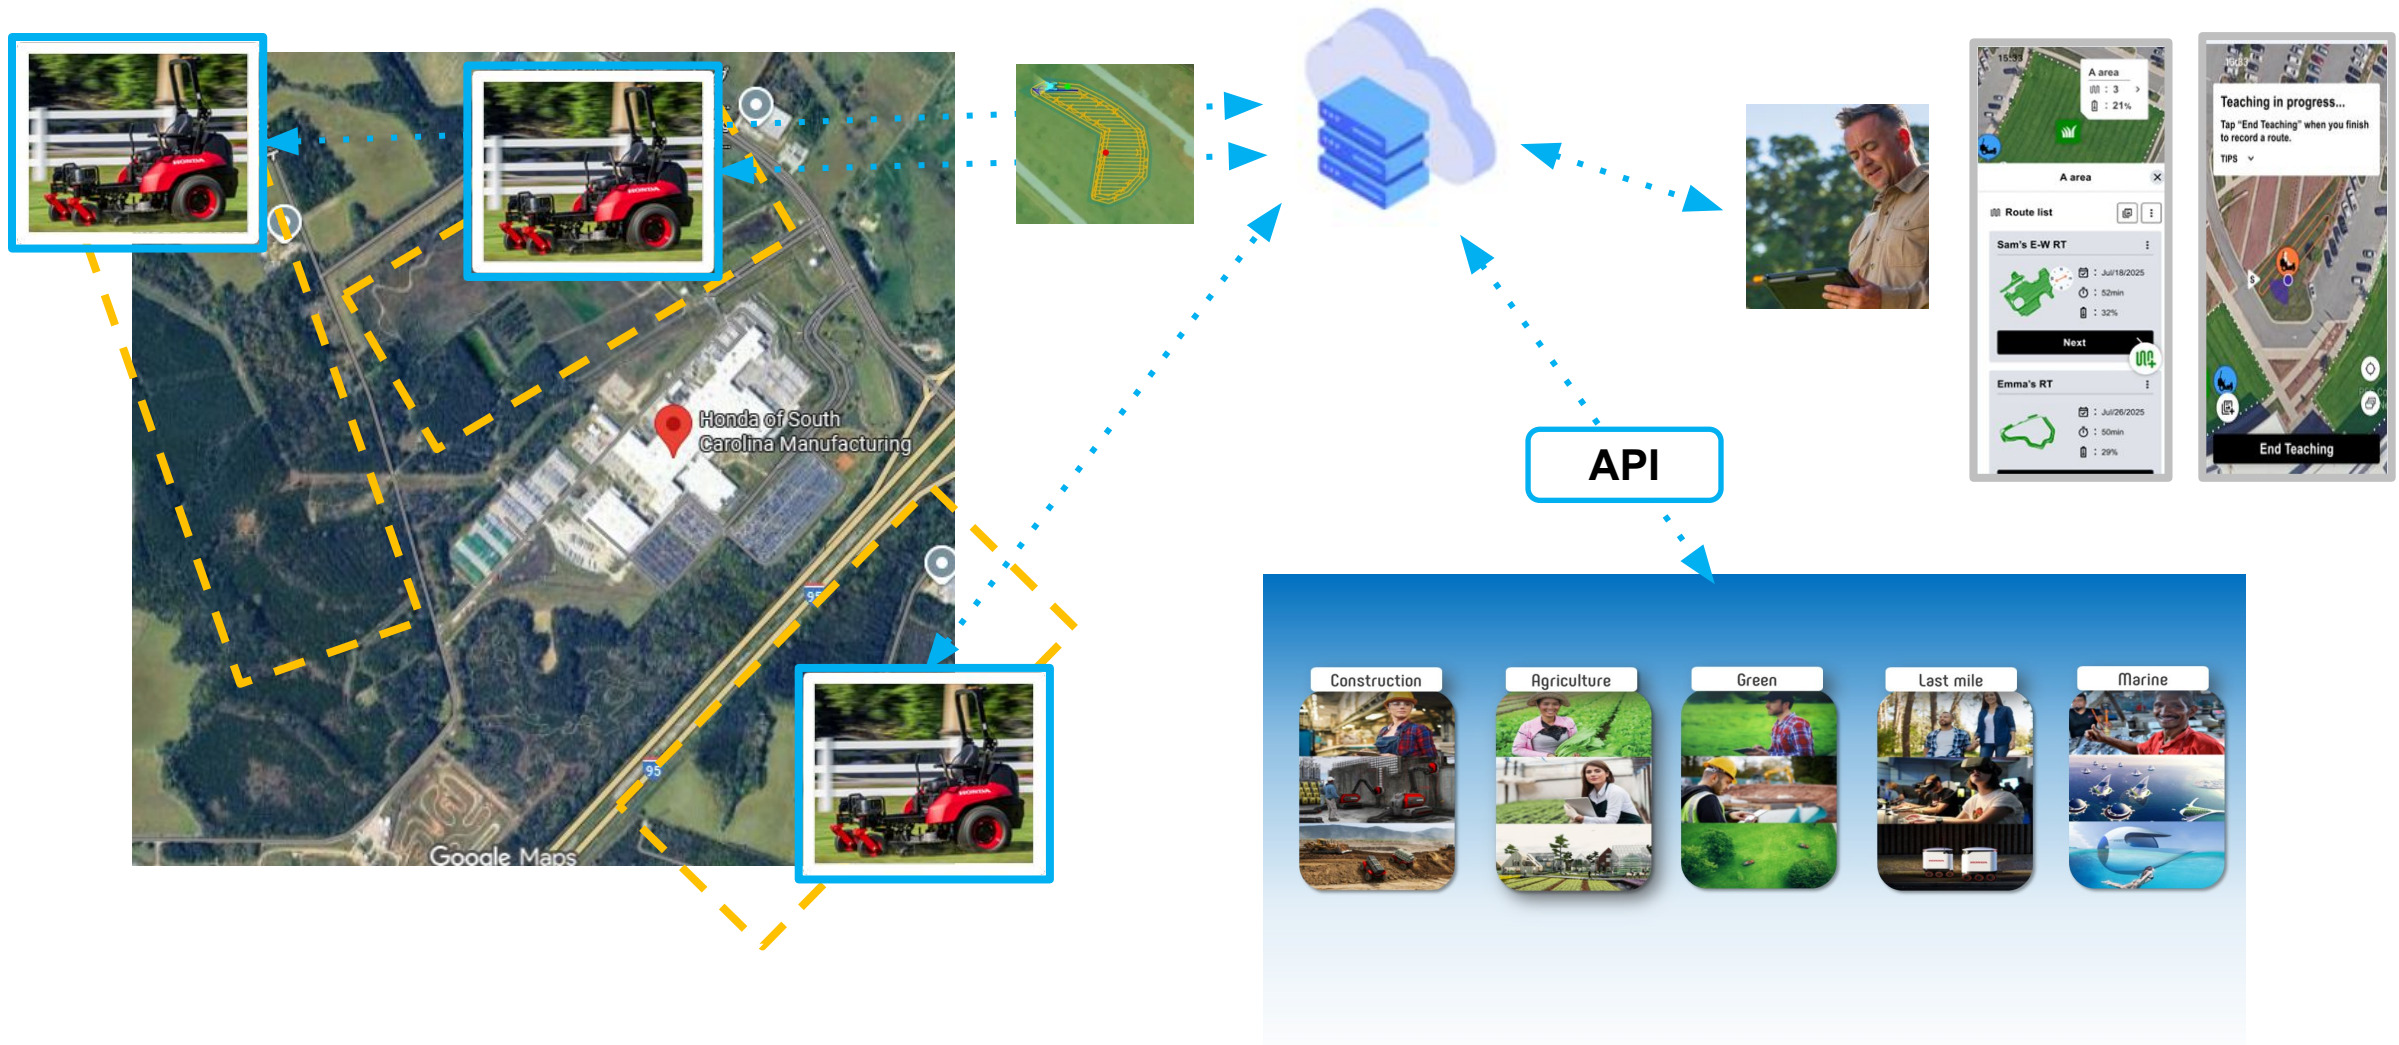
Honda of South Carolina Manufacturing

Google Maps

95

95

API

15:53

A area
: 3
: 21%

A area

Route list

Sam's E-W RT
: Jul/18/2025
: 52min
: 32%

Next

Emma's RT
: Jul/26/2025
: 50min
: 29%

Teaching in progress...
Tap "End Teaching" when you finish to record a route.
TIPS

End Teaching

Construction

Agriculture

Green

Last mile

Marine